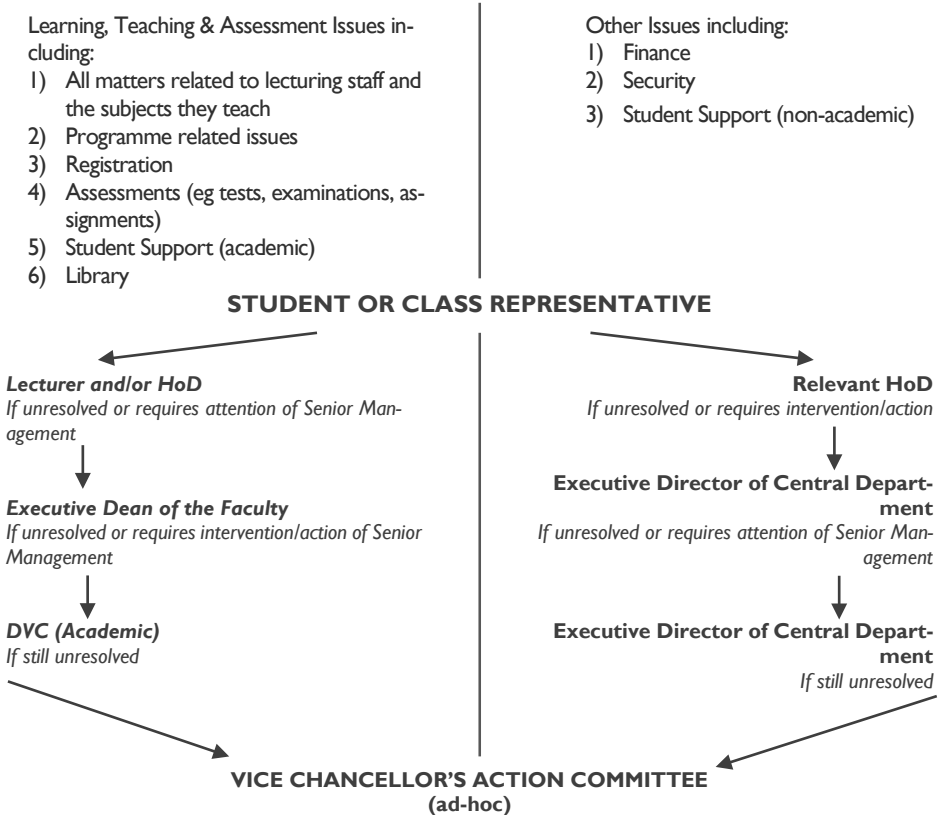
Learning, Teaching & Assessment Issues including:
1) All matters related to lecturing staff and the subjects they teach
2) Programme related issues
3) Registration
4) Assessments (eg tests, examinations, assignments)
5) Student Support (academic)
6) Library

Other Issues including:
1) Finance
2) Security
3) Student Support (non-academic)

**STUDENT OR CLASS REPRESENTATIVE**

***Lecturer and/or HoD***
*If unresolved or requires attention of Senior Management*

***Executive Dean of the Faculty***
*If unresolved or requires intervention/action of Senior Management*

***DVC (Academic)***
*If still unresolved*

**Relevant HoD**
*If unresolved or requires intervention/action*

**Executive Director of Central Department**
*If unresolved or requires attention of Senior Management*

**Executive Director of Central Department**
*If still unresolved*

**VICE CHANCELLOR'S ACTION COMMITTEE (ad-hoc)**